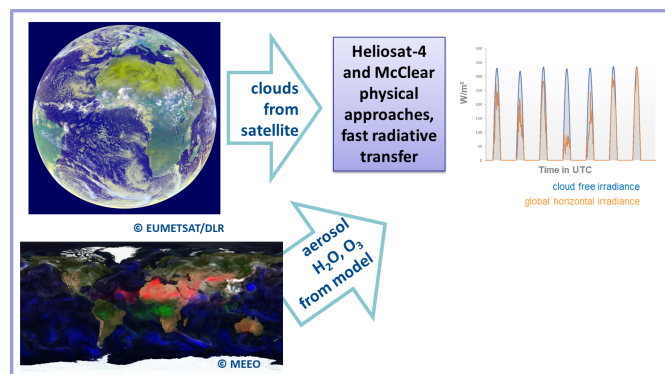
clouds from satellite

Heliosat-4 and McClear physical approaches, fast radiative transfer

W/m²

Time in UTC

cloud free irradiance

global horizontal irradiance

© EUMETSAT/DLR

aerosol $H_2O$, $O_3$ from model

© MEEO